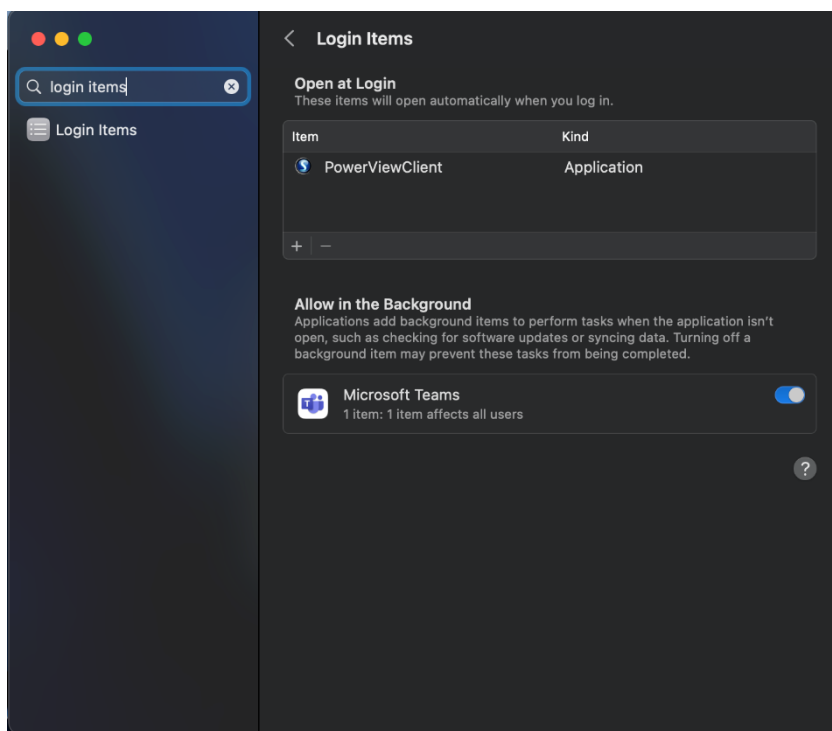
login items

Login Items

Login Items

Open at Login
These items will open automatically when you log in.

| Item | Kind |
|---|---|
| PowerViewClient | Application |

+ −

Allow in the Background
Applications add background items to perform tasks when the application isn't open, such as checking for software updates or syncing data. Turning off a background item may prevent these tasks from being completed.

Microsoft Teams
1 item: 1 item affects all users

?